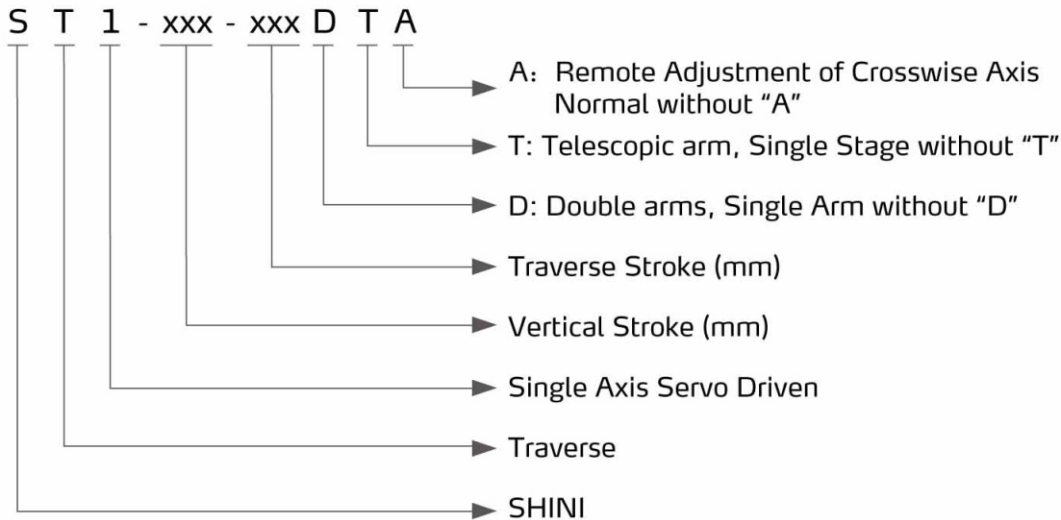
S T 1 - xxx - xxx D T A

A：Remote Adjustment of Crosswise Axis Normal without “A”

T: Telescopic arm, Single Stage without “T”

D: Double arms, Single Arm without “D”

Traverse Stroke (mm)

Vertical Stroke (mm)

Single Axis Servo Driven

Traverse

SHINI